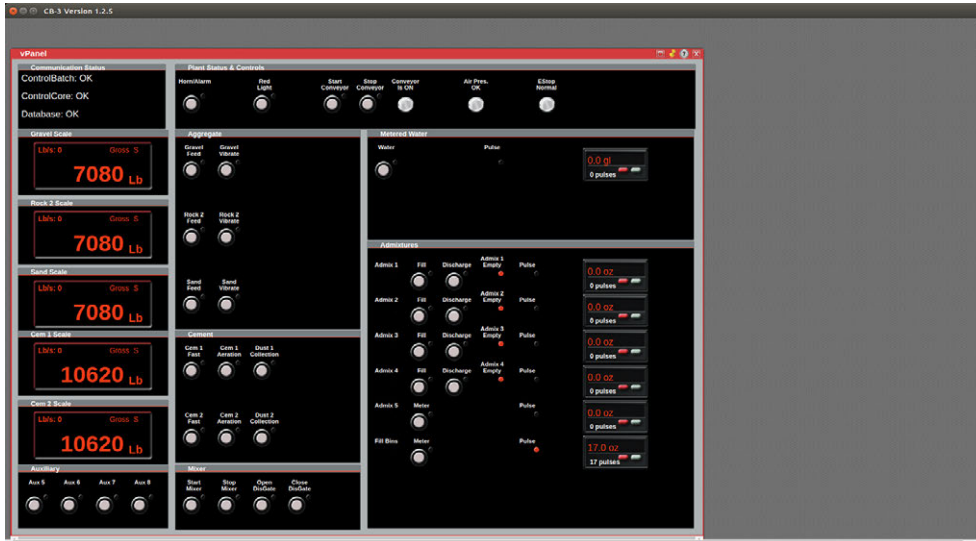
CB-3 Version 1.2.5

vPanel

Communication Status
ControlBatch: OK
ControlCore: OK
Database: OK

Plant Status & Controls
Horn/Alarm
Red Light
Start Conveyor
Stop Conveyor
Conveyor Is ON
Air Pres. OK
EStop Normal

Gravel Scale
Lb/s: 0
Gross S
7080 Lb

Rock 2 Scale
Lb/s: 0
Gross S
7080 Lb

Sand Scale
Lb/s: 0
Gross S
7080 Lb

Cem 1 Scale
Lb/s: 0
Gross S
10620 Lb

Cem 2 Scale
Lb/s: 0
Gross S
10620 Lb

Auxiliary
Aux 5
Aux 6
Aux 7
Aux 8

Aggregate
Gravel Feed
Gravel Vibrate
Rock 2 Feed
Rock 2 Vibrate
Sand Feed
Sand Vibrate

Cement
Cem 1 Fast
Cem 1 Aeration
Dust 1 Collection
Cem 2 Fast
Cem 2 Aeration
Dust 2 Collection

Mixer
Start Mixer
Stop Mixer
Open DisGate
Close DisGate

Metered Water
Water
Pulse
0.0 gl
0 pulses

Admixtures
Admix 1
Fill
Discharge
Admix 1 Empty
Pulse
0.0 oz
0 pulses

Admix 2
Fill
Discharge
Admix 2 Empty
Pulse
0.0 oz
0 pulses

Admix 3
Fill
Discharge
Admix 3 Empty
Pulse
0.0 oz
0 pulses

Admix 4
Fill
Discharge
Admix 4 Empty
Pulse
0.0 oz
0 pulses

Admix 5
Meter
Pulse
0.0 oz
0 pulses

Fill Bins
Meter
Pulse
17.0 oz
17 pulses